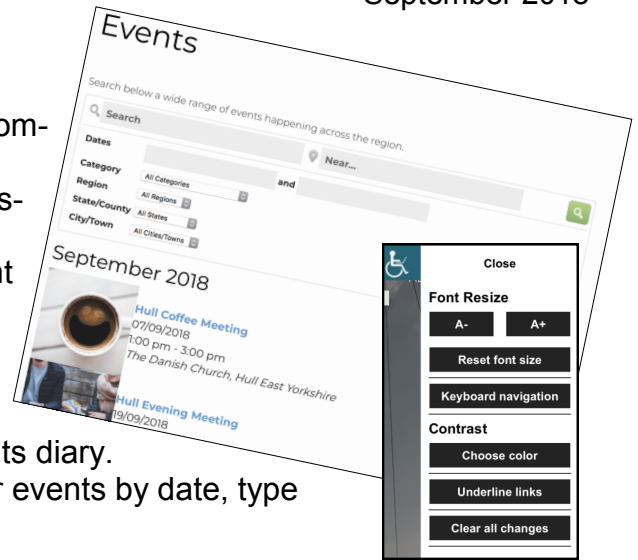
September 2018

Events

Search below a wide range of events happening across the region.

Search

Near...

Dates

and

Category

All Categories

Region

All Regions

State/County

All States

City/Town

All Cities/Towns

September 2018

Hull Coffee Meeting
07/09/2018
1:00 pm - 3:00 pm
The Danish Church, Hull East Yorkshire

Hull Evening Meeting
19/09/2018

om-

s-

nt

ts diary.

r events by date, type

Close

Font Resize

A-

A+

Reset font size

Keyboard navigation

Contrast

Choose color

Underline links

Clear all changes